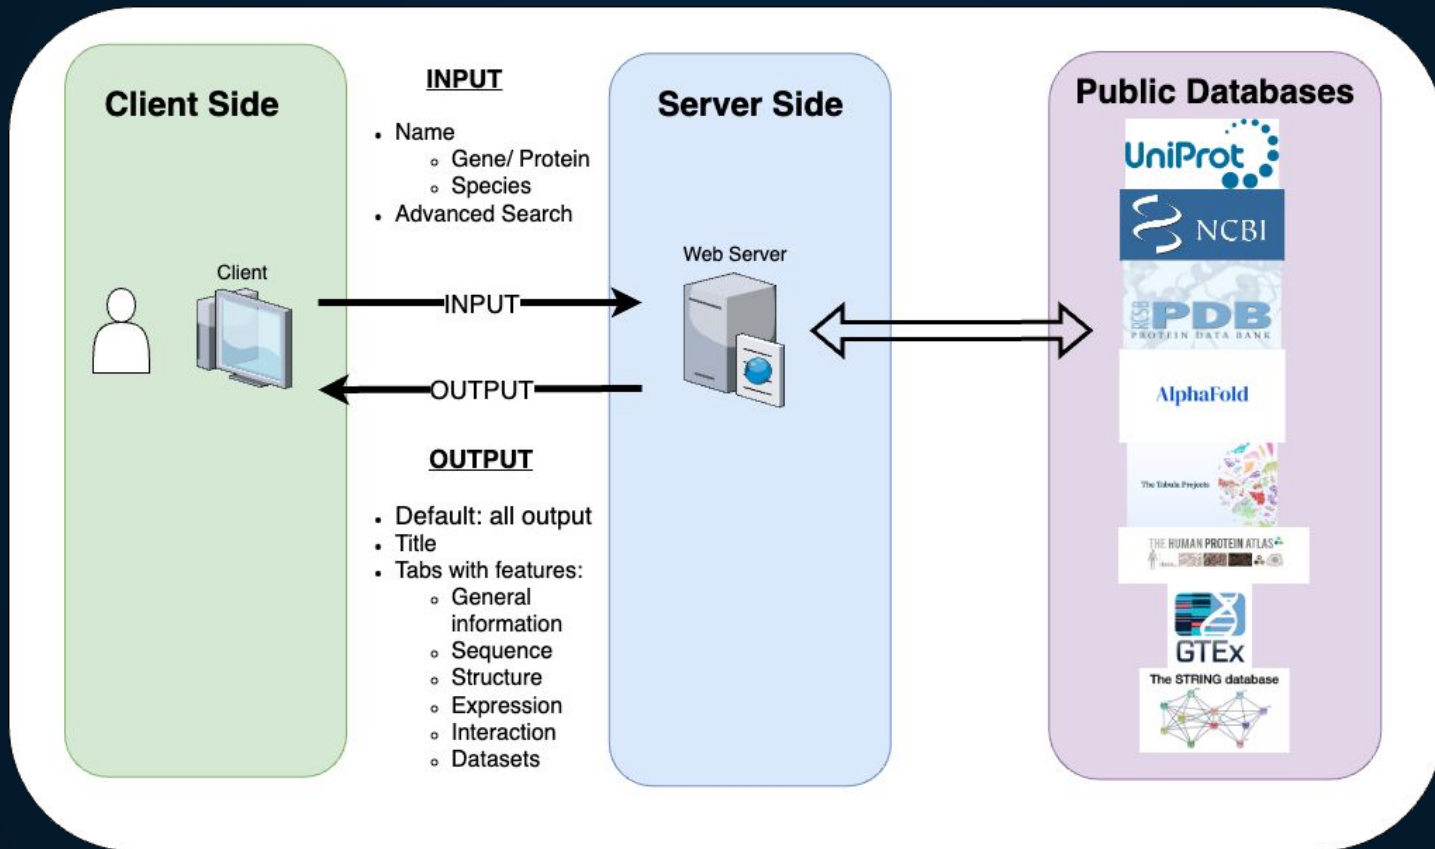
Client Side

INPUT

- Name
  - Gene/ Protein
  - Species
- Advanced Search

Server Side

Public Databases

Client

INPUT

Web Server

OUTPUT

UniProt

NCBI

RCSB PDB PROTEIN DATA BANK

AlphaFold

The Tabula Projects

THE HUMAN PROTEIN ATLAS

GTEx

The STRING database

OUTPUT

- Default: all output
- Title
- Tabs with features:
  - General information
  - Sequence
  - Structure
  - Expression
  - Interaction
  - Datasets